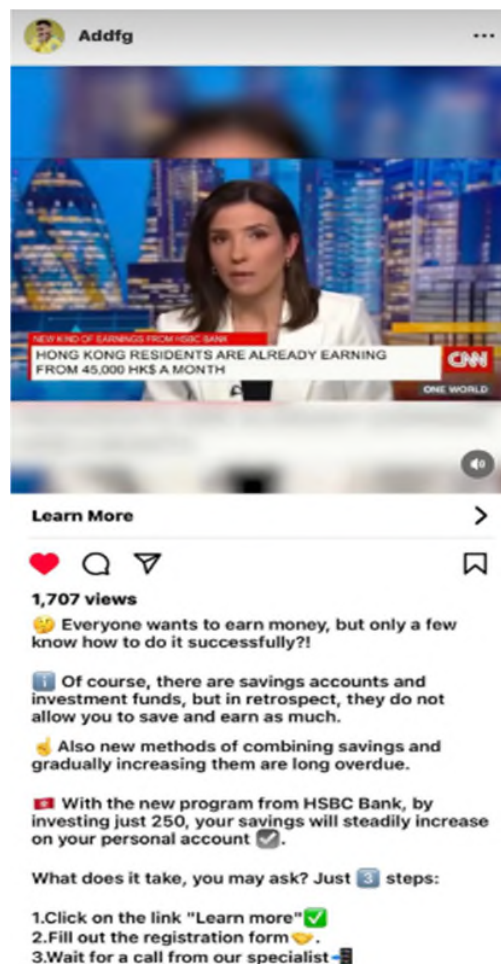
Addfg

NEW KIND OF EARNINGS FROM HSBC BANK

HONG KONG RESIDENTS ARE ALREADY EARNING FROM 45,000 HK$ A MONTH

CNN

ONE WORLD

Learn More

1,707 views

🤔 Everyone wants to earn money, but only a few know how to do it successfully?!

ℹ️ Of course, there are savings accounts and investment funds, but in retrospect, they do not allow you to save and earn as much.

☝️ Also new methods of combining savings and gradually increasing them are long overdue.

🇭🇰 With the new program from HSBC Bank, by investing just 250, your savings will steadily increase on your personal account ☑️.

What does it take, you may ask? Just 3️⃣ steps:

1.Click on the link "Learn more"✅
2.Fill out the registration form🤝.
3.Wait for a call from our specialist📲